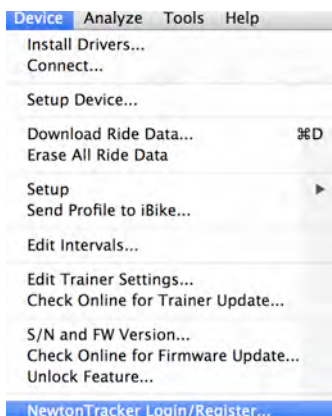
Device Analyze Tools Help

Install Drivers...
Connect...

Setup Device...

Download Ride Data... ⌘D
Erase All Ride Data

Setup
Send Profile to iBike...

Edit Intervals...

Edit Trainer Settings...
Check Online for Trainer Update...

S/N and FW Version...
Check Online for Firmware Update...
Unlock Feature...

NewtonTracker Login/Register...